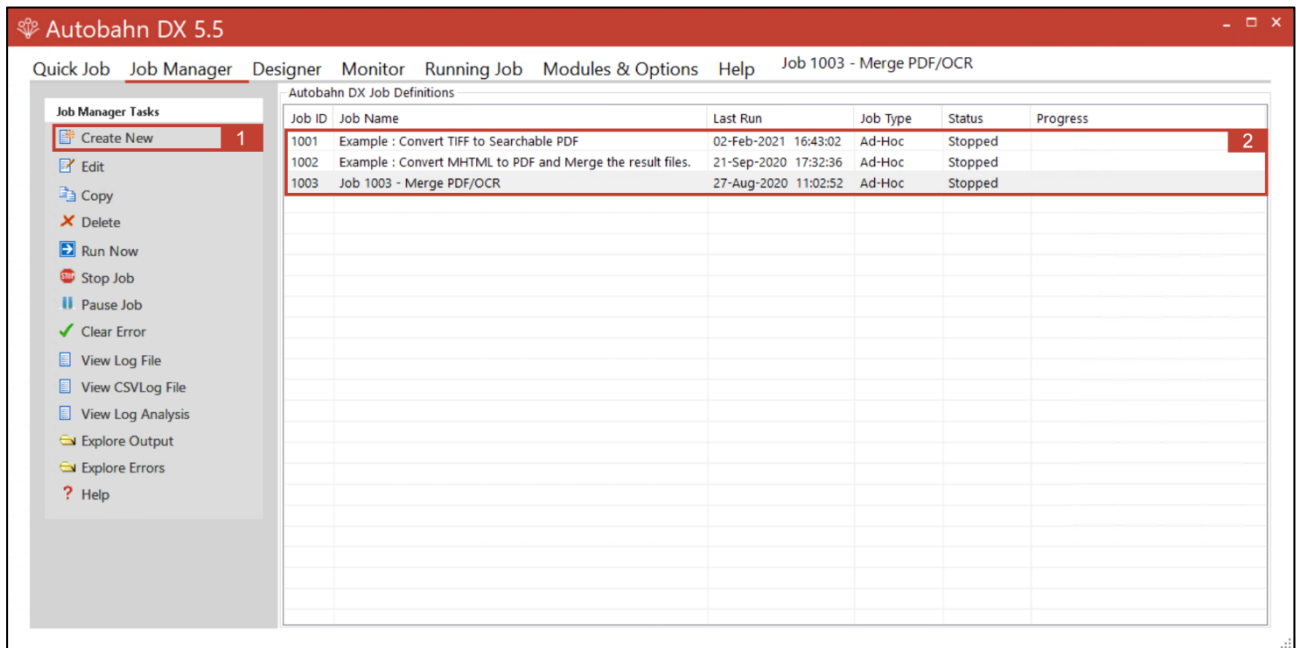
Autobahn DX 5.5

Quick Job Job Manager Designer Monitor Running Job Modules & Options Help Job 1003 - Merge PDF/OCR

Job Manager Tasks
Create New 1
Edit
Copy
Delete
Run Now
Stop Job
Pause Job
Clear Error
View Log File
View CSVLog File
View Log Analysis
Explore Output
Explore Errors
Help

Autobahn DX Job Definitions

| Job ID | Job Name | Last Run | Job Type | Status | Progress |
|---|---|---|---|---|---|
| 1001 | Example : Convert TIFF to Searchable PDF | 02-Feb-2021 16:43:02 | Ad-Hoc | Stopped | 2 |
| 1002 | Example : Convert MHTML to PDF and Merge the result files. | 21-Sep-2020 17:32:36 | Ad-Hoc | Stopped | |
| 1003 | Job 1003 - Merge PDF/OCR | 27-Aug-2020 11:02:52 | Ad-Hoc | Stopped | |